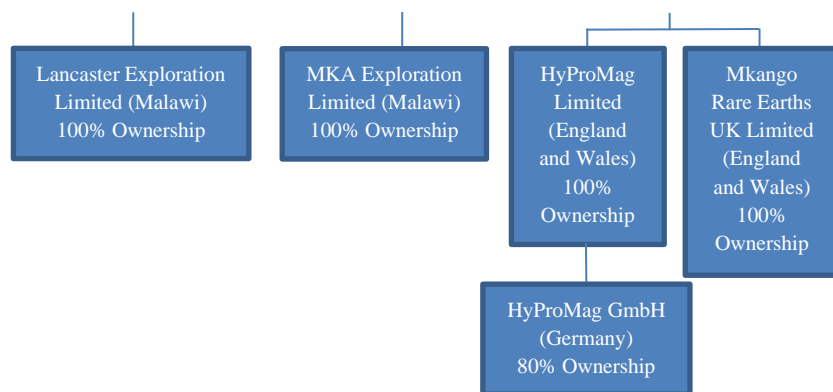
Lancaster Exploration Limited (Malawi) 100% Ownership

MKA Exploration Limited (Malawi) 100% Ownership

HyProMag Limited (England and Wales) 100% Ownership

Mkango Rare Earths UK Limited (England and Wales) 100% Ownership

HyProMag GmbH (Germany) 80% Ownership